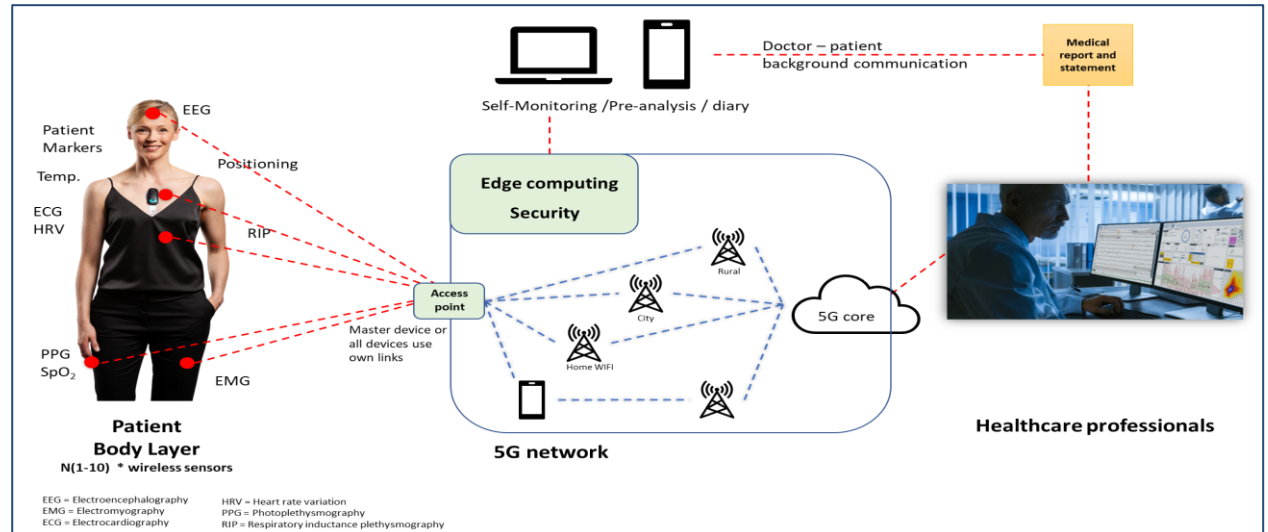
Doctor – patient background communication

Medical report and statement

Self-Monitoring /Pre-analysis / diary

EEG

Patient Markers

Positioning

Temp.

ECG HRV

RIP

PPG $SpO_2$

EMG

Edge computing Security

Access point

Master device or all devices use own links

Rural

City

Home WIFI

5G core

Patient Body Layer

N(1-10) * wireless sensors

5G network

Healthcare professionals

EEG = Electroencephalography
EMG = Electromyography
ECG = Electrocardiography

HRV = Heart rate variation
PPG = Photoplethysmography
RIP = Respiratory inductance plethysmography